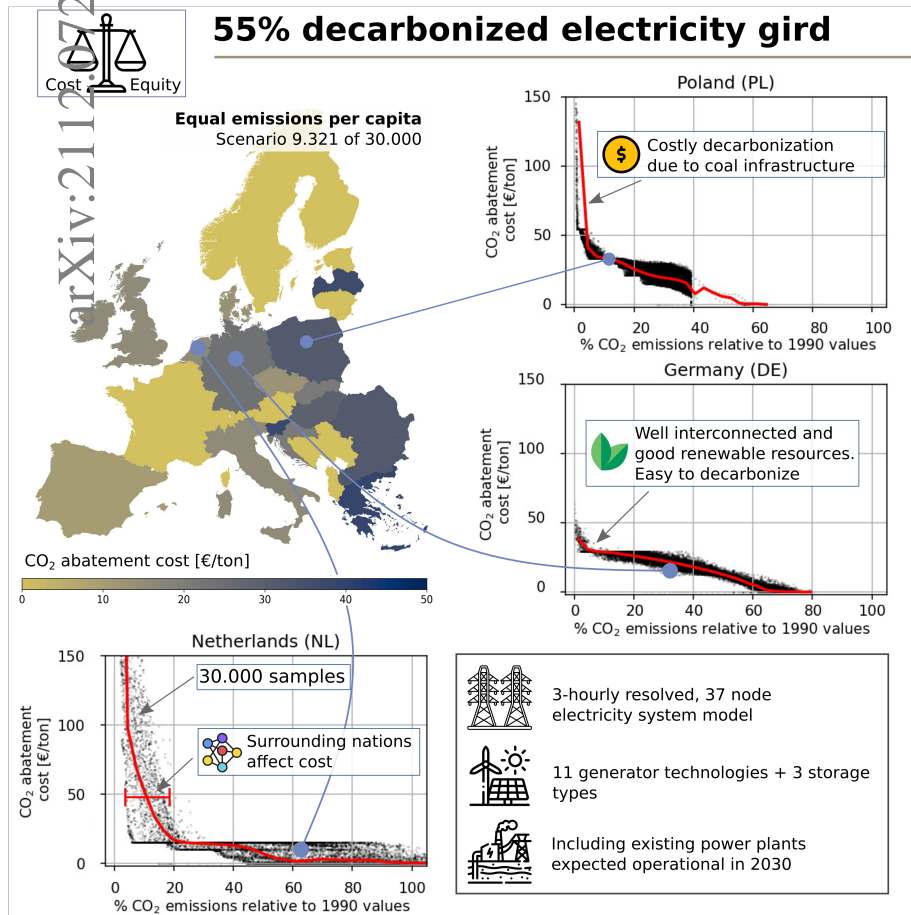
arXiv:2112.072

Cost Equity

55% decarbonized electricity gird

Equal emissions per capita
Scenario 9.321 of 30.000

Poland (PL)

Costly decarbonization due to coal infrastructure

150
100
50
0
0 20 40 60 80 100

$CO_2$ abatement cost [€/ton]

% $CO_2$ emissions relative to 1990 values

Germany (DE)

Well interconnected and good renewable resources. Easy to decarbonize

150
100
50
0
0 20 40 60 80 100

$CO_2$ abatement cost [€/ton]

% $CO_2$ emissions relative to 1990 values

$CO_2$ abatement cost [€/ton]

0 10 20 30 40 50

Netherlands (NL)

30.000 samples

Surrounding nations affect cost

150
100
50
0
0 20 40 60 80 100

$CO_2$ abatement cost [€/ton]

% $CO_2$ emissions relative to 1990 values

3-hourly resolved, 37 node electricity system model

11 generator technologies + 3 storage types

Including existing power plants expected operational in 2030